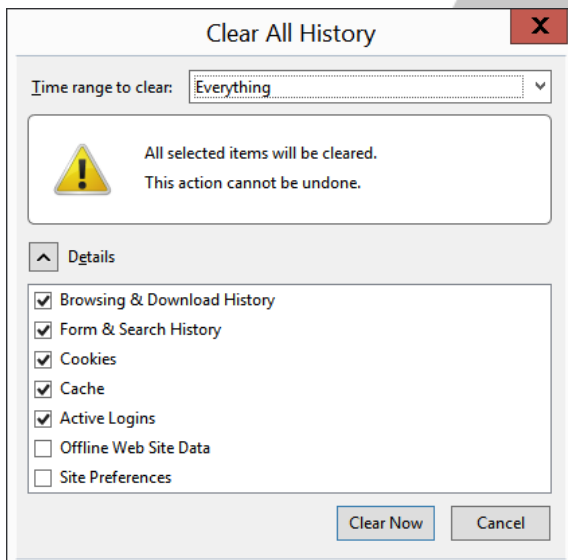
Clear All History

X

Time range to clear: Everything

All selected items will be cleared.
This action cannot be undone.

Details

Browsing & Download History
Form & Search History
Cookies
Cache
Active Logins
Offline Web Site Data
Site Preferences

Clear Now
Cancel